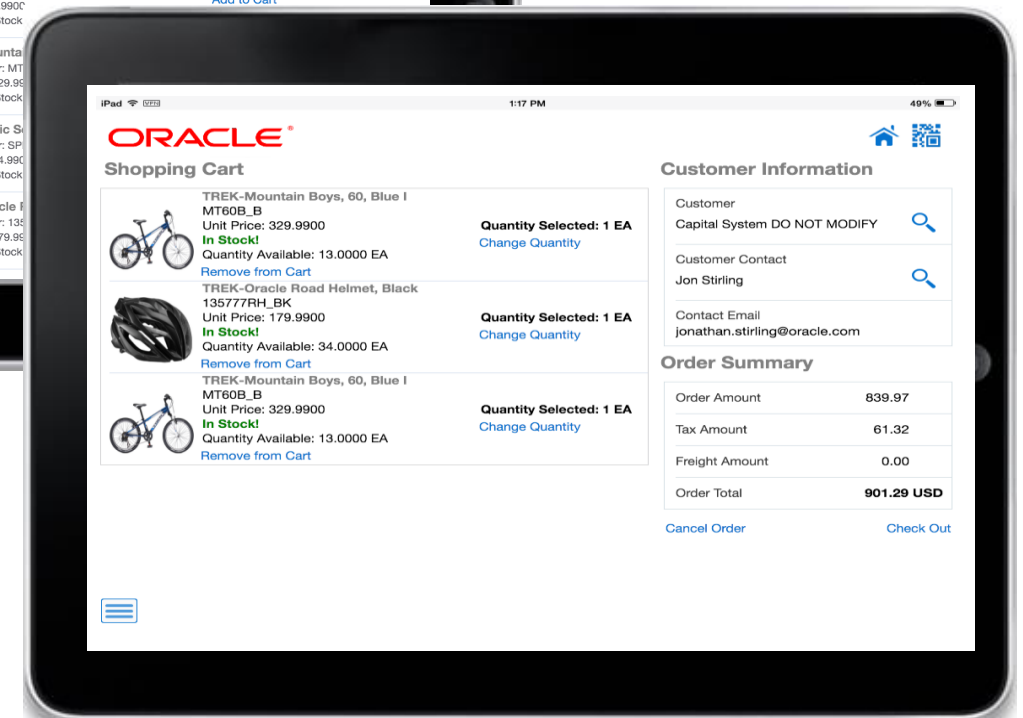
iPad VPN 1:17 PM 49%

ORACLE

Shopping Cart

TREK-Mountain Boys, 60, Blue I
MT60B_B
Unit Price: 329.9900
In Stock!
Quantity Available: 13.0000 EA
Remove from Cart
Quantity Selected: 1 EA
Change Quantity

TREK-Oracle Road Helmet, Black
135777RH_BK
Unit Price: 179.9900
In Stock!
Quantity Available: 34.0000 EA
Remove from Cart
Quantity Selected: 1 EA
Change Quantity

TREK-Mountain Boys, 60, Blue I
MT60B_B
Unit Price: 329.9900
In Stock!
Quantity Available: 13.0000 EA
Remove from Cart
Quantity Selected: 1 EA
Change Quantity

Customer Information

Customer
Capital System DO NOT MODIFY

Customer Contact
Jon Stirling

Contact Email
jonathan.stirling@oracle.com

Order Summary

| | |
|---|---|
| Order Amount | 839.97 |
| Tax Amount | 61.32 |
| Freight Amount | 0.00 |
| Order Total | 901.29 USD |

Cancel Order
Check Out